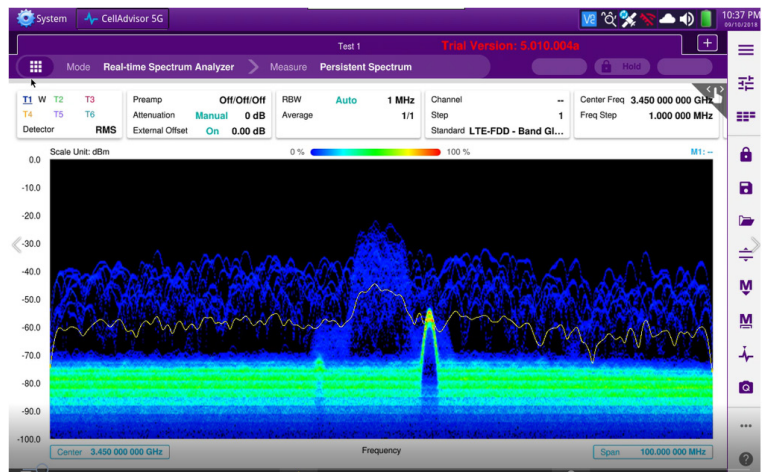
System CellAdvisor 5G

10:37 PM
09/10/2018

Test 1

Trial Version: 5.010.004a

Mode Real-time Spectrum Analyzer Measure Persistent Spectrum

Hold

T1 W T2 T3
T4 T5 T6
Detector RMS

| Preamp | Off/Off/Off |
|---|---|
| Attenuation | Manual 0 dB |
| External Offset | On 0.00 dB |

| RBW | Auto 1 MHz |
|---|---|
| Average | 1/1 |

| Channel | -- |
|---|---|
| Step | 1 |
| Standard | LTE-FDD - Band Gl... |

| Center Freq | 3.450 000 000 GHz |
|---|---|
| Freq Step | 1.000 000 MHz |

Scale Unit: dBm

0 % 100 %

M1: --

0.0
-10.0
-20.0
-30.0
-40.0
-50.0
-60.0
-70.0
-80.0
-90.0
-100.0

Center 3.450 000 000 GHz

Frequency

Span 100.000 000 MHz